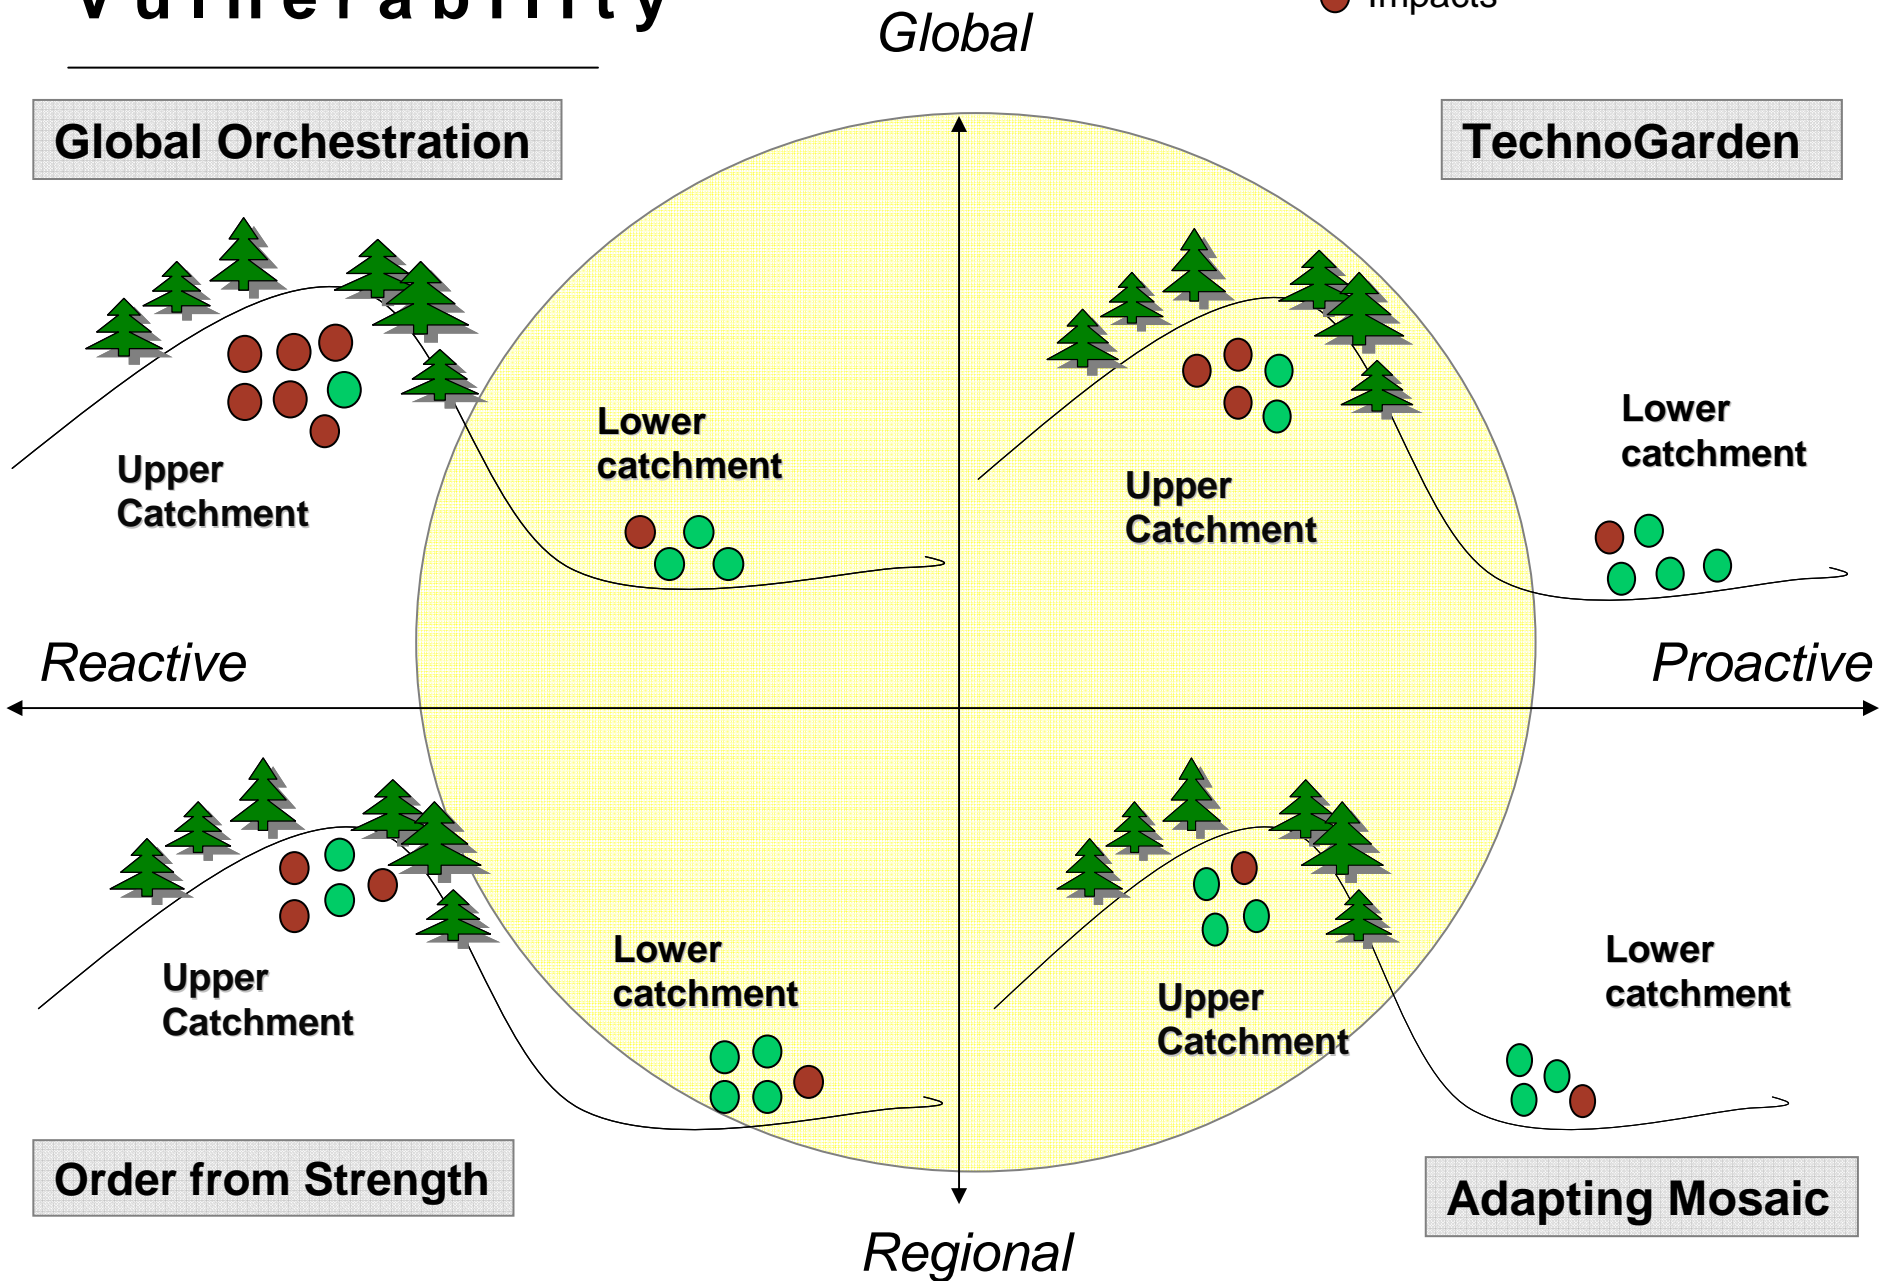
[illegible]

Global

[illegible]

Global Orchestration

TechnoGarden

Lower catchment

Upper Catchment

Upper Catchment

Lower catchment

Reactive

Proactive

Upper Catchment

Lower catchment

Upper Catchment

Lower catchment

Order from Strength

Adapting Mosaic

Regional